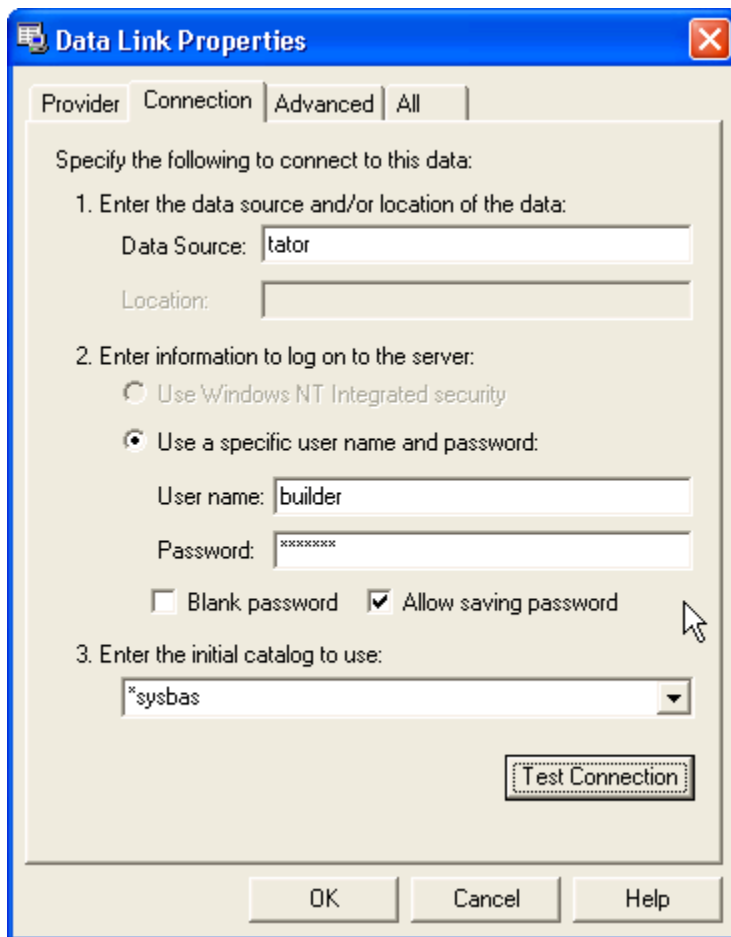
Data Link Properties

Provider | Connection | Advanced | All

Specify the following to connect to this data:

1. Enter the data source and/or location of the data:

Data Source: tator

Location:

2. Enter information to log on to the server:

Use Windows NT Integrated security

Use a specific user name and password:

User name: builder

Password: *******

Blank password

Allow saving password

3. Enter the initial catalog to use:

*sysbas

Test Connection

OK | Cancel | Help